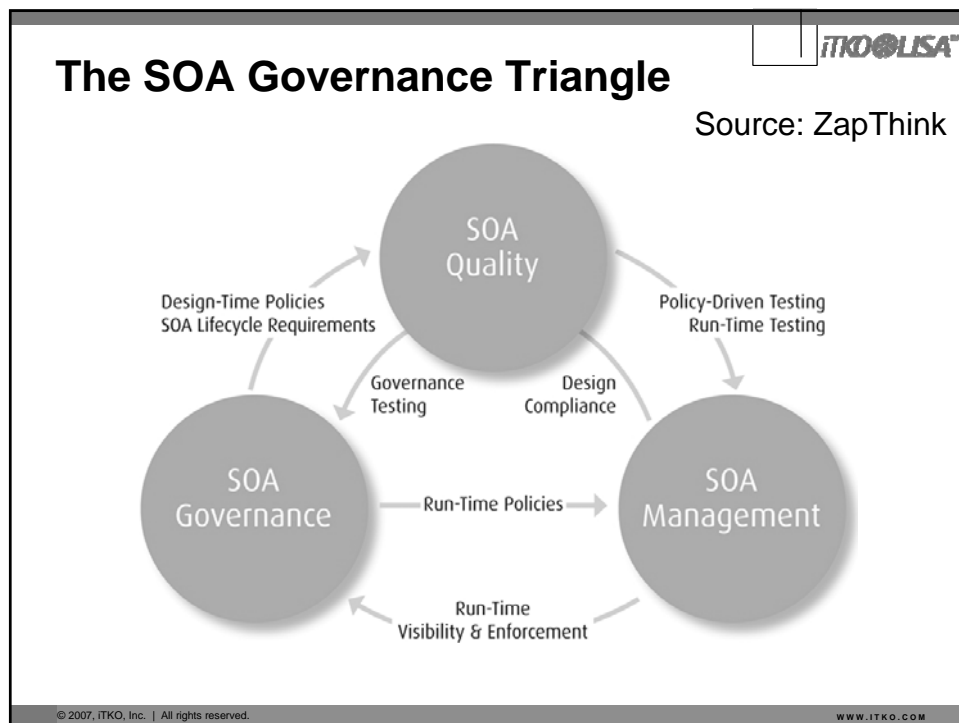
iTKO LISA

The SOA Governance Triangle

Source: ZapThink

SOA Quality

Design-Time Policies
SOA Lifecycle Requirements

Policy-Driven Testing
Run-Time Testing

Governance Testing

Design Compliance

SOA Governance

Run-Time Policies

SOA Management

Run-Time
Visibility & Enforcement

© 2007, iTKO, Inc. | All rights reserved.

WWW.ITKO.COM